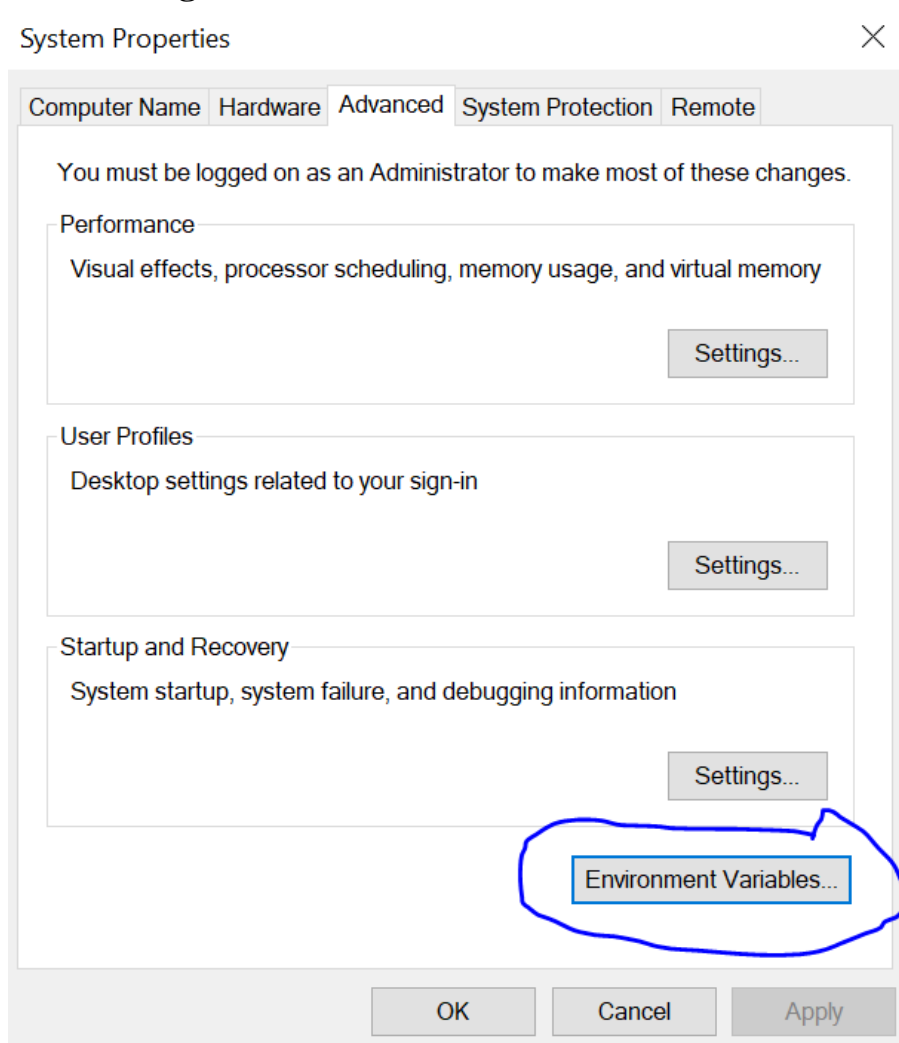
System Properties

×

Computer Name | Hardware | Advanced | System Protection | Remote

You must be logged on as an Administrator to make most of these changes.

Performance

Visual effects, processor scheduling, memory usage, and virtual memory

Settings...

User Profiles

Desktop settings related to your sign-in

Settings...

Startup and Recovery

System startup, system failure, and debugging information

Settings...

Environment Variables...

OK

Cancel

Apply